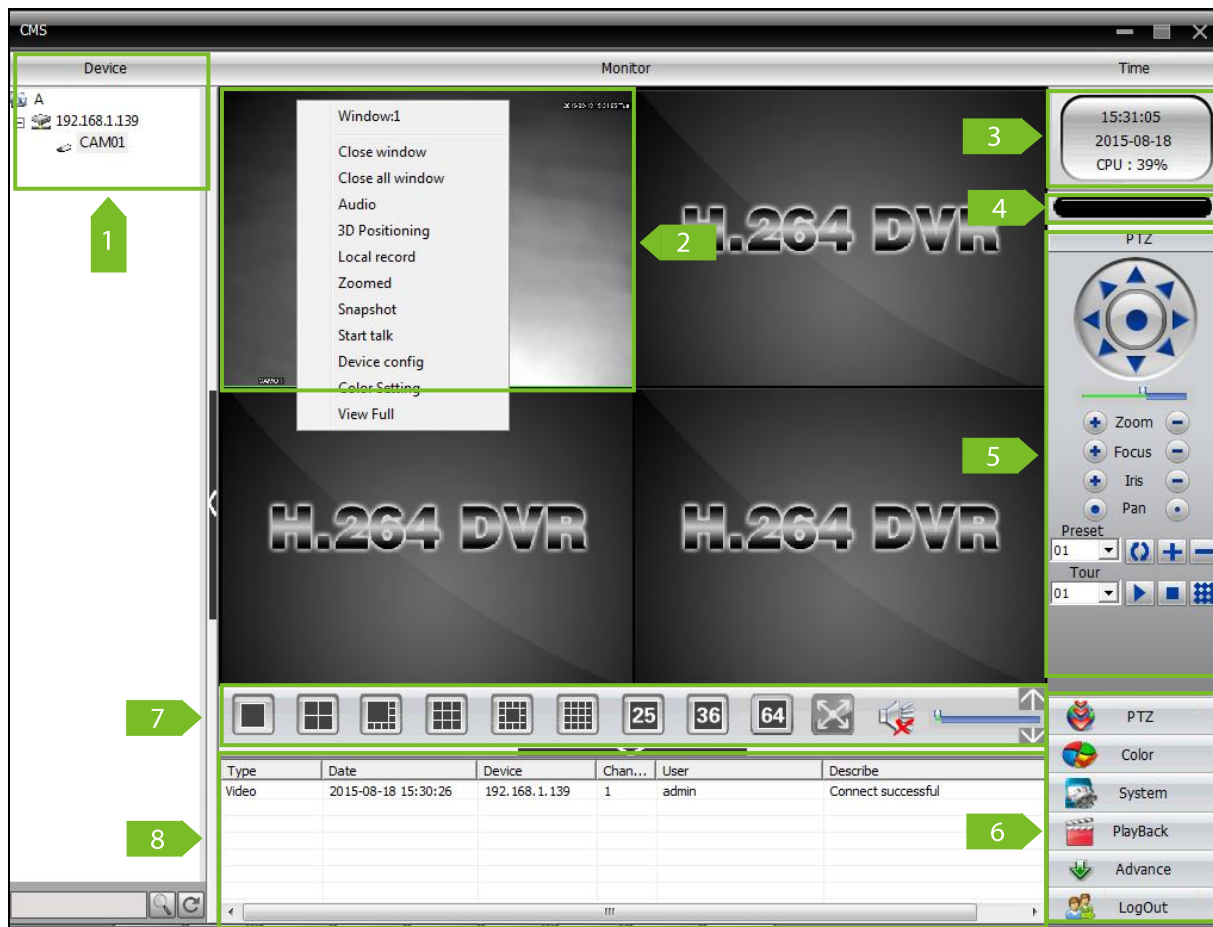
CMS

Device

Monitor

Time

A
192.168.1.139
CAM01

1

Window:1
Close window
Close all window
Audio
3D Positioning
Local record
Zoomed
Snapshot
Start talk
Device config
Color Setting
View Full

2

H.264 DVR

H.264 DVR

H.264 DVR

15:31:05
2015-08-18
CPU : 39%

3

4

PTZ

Zoom
Focus
Iris
Pan

5

Preset
01
Tour
01

7

25 36 64

| Type | Date | Device | Chan... | User | Describe |
|---|---|---|---|---|---|
| Video | 2015-08-18 15:30:26 | 192.168.1.139 | 1 | admin | Connect successful |

8

PTZ
Color
System
PlayBack
Advance
LogOut

6